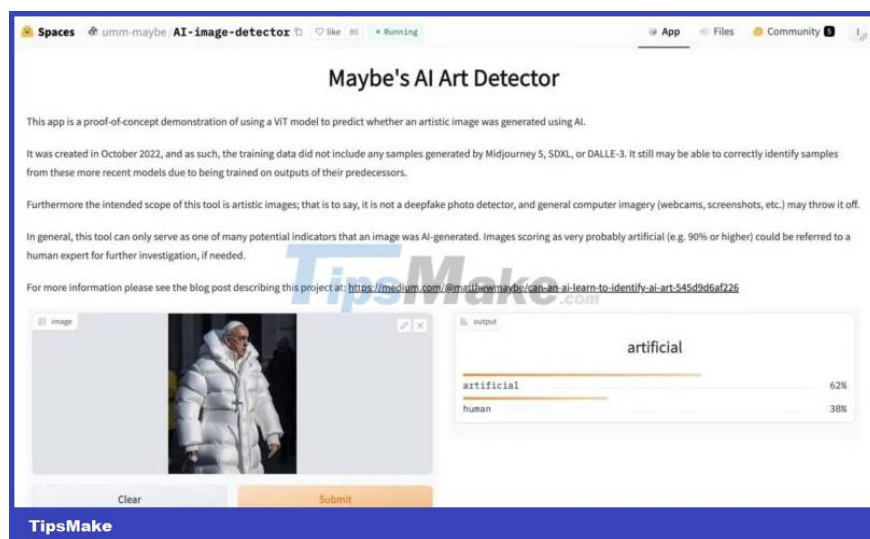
Spaces umm-maybe/AI-image-detector ♡ like 86 • Running

App Files Community 5

Maybe's AI Art Detector

This app is a proof-of-concept demonstration of using a ViT model to predict whether an artistic image was generated using AI.

It was created in October 2022, and as such, the training data did not include any samples generated by Midjourney 5, SDXL, or DALLE-3. It still may be able to correctly identify samples from these more recent models due to being trained on outputs of their predecessors.

Furthermore the intended scope of this tool is artistic images; that is to say, it is not a deepfake photo detector, and general computer imagery (webcams, screenshots, etc.) may throw it off.

In general, this tool can only serve as one of many potential indicators that an image was AI-generated. Images scoring as very probably artificial (e.g. 90% or higher) could be referred to a human expert for further investigation, if needed.

For more information please see the blog post describing this project at: https://medium.com/@matthewmaybe/can-an-ai-learn-to-identify-ai-art-545d9d6af226

TipsMake.com

image

output

artificial

artificial 62%

human 38%

Clear

Submit

TipsMake